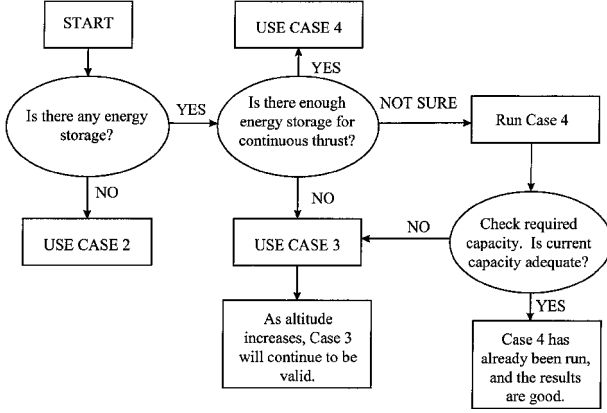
START

Is there any energy storage?

YES

NO

USE CASE 2

USE CASE 4

YES

Is there enough energy storage for continuous thrust?

NOT SURE

NO

USE CASE 3

As altitude increases, Case 3 will continue to be valid.

Run Case 4

Check required capacity. Is current capacity adequate?

NO

YES

Case 4 has already been run, and the results are good.